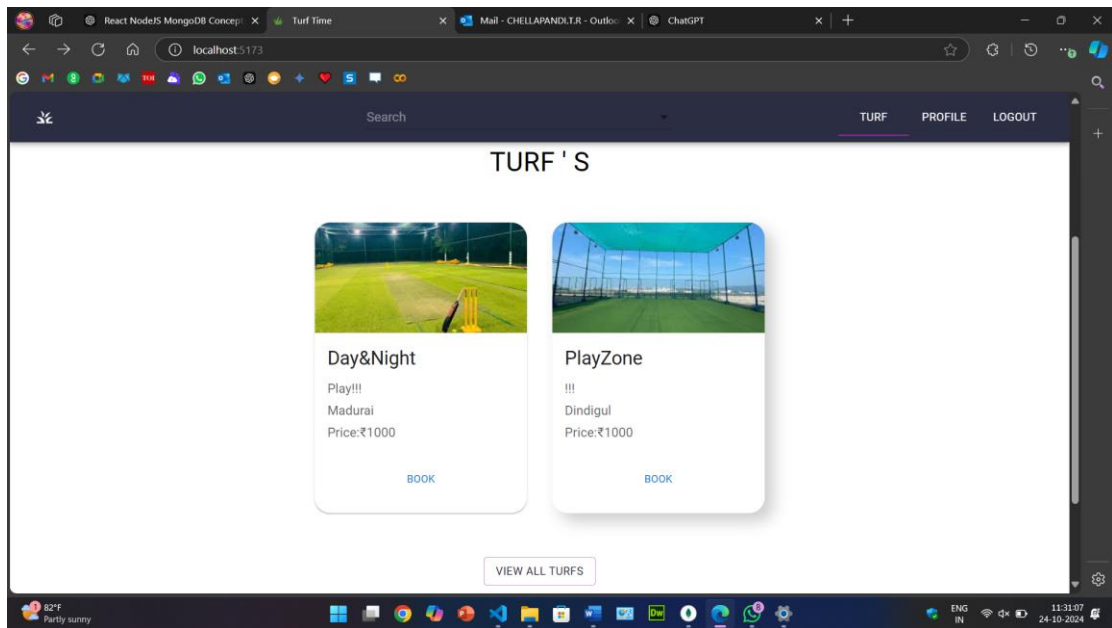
React NodeJS MongoDB Concept
Turf Time
Mail - CHELLAPANDI.T.R - Outlo
ChatGPT

localhost:5173

Search
TURF
PROFILE
LOGOUT

TURF ' S

Day&Night
Play!!!
Madurai
Price:₹1000
BOOK

PlayZone
!!!
Dindigul
Price:₹1000
BOOK

VIEW ALL TURFS

82°F
Partly sunny

ENG
IN
11:31:07
24-10-2024